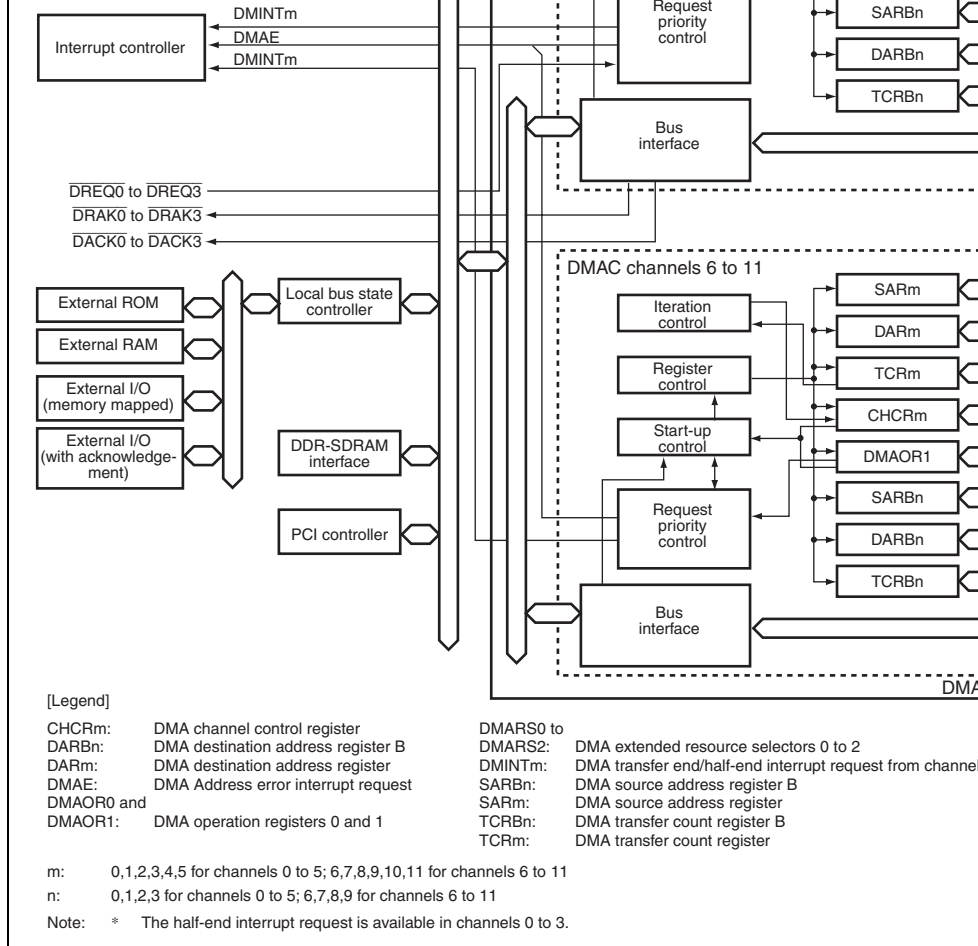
Interrupt controller

DMINTm

DMAE

DMINTm

Request priority control

SARBn

DARBn

TCRBn

Bus interface

$\overline{DREQ0}$ to $\overline{DREQ3}$

$\overline{DRAK0}$ to $\overline{DRAK3}$

$\overline{DACK0}$ to $\overline{DACK3}$

DMAC channels 6 to 11

External ROM

External RAM

External I/O (memory mapped)

External I/O (with acknowledgement)

Local bus state controller

DDR-SDRAM interface

PCI controller

Iteration control

Register control

Start-up control

Request priority control

Bus interface

SARm

DARm

TCRm

CHCRm

DMAOR1

SARBn

DARBn

TCRBn

DMA

[Legend]

CHCRm: DMA channel control register
DARBn: DMA destination address register B
DARm: DMA destination address register
DMAE: DMA Address error interrupt request
DMAOR0 and DMAOR1: DMA operation registers 0 and 1

DMARS0 to DMARS2: DMA extended resource selectors 0 to 2
DMINTm: DMA transfer end/half-end interrupt request from channel
SARBn: DMA source address register B
SARm: DMA source address register
TCRBn: DMA transfer count register B
TCRm: DMA transfer count register

m: 0,1,2,3,4,5 for channels 0 to 5; 6,7,8,9,10,11 for channels 6 to 11

n: 0,1,2,3 for channels 0 to 5; 6,7,8,9 for channels 6 to 11

Note: * The half-end interrupt request is available in channels 0 to 3.